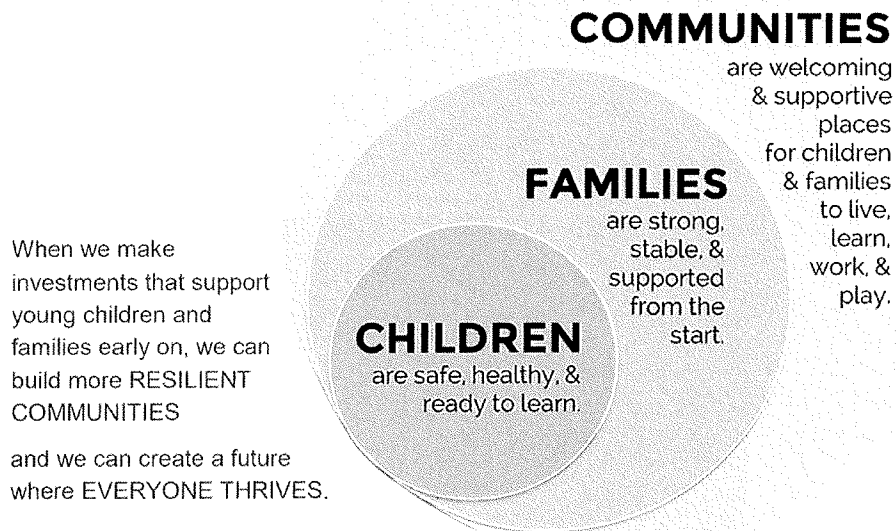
COMMUNITIES
are welcoming & supportive places for children & families to live, learn, work, & play.

FAMILIES
are strong, stable, & supported from the start.

CHILDREN
are safe, healthy, & ready to learn.

When we make investments that support young children and families early on, we can build more RESILIENT COMMUNITIES

and we can create a future where EVERYONE THRIVES.